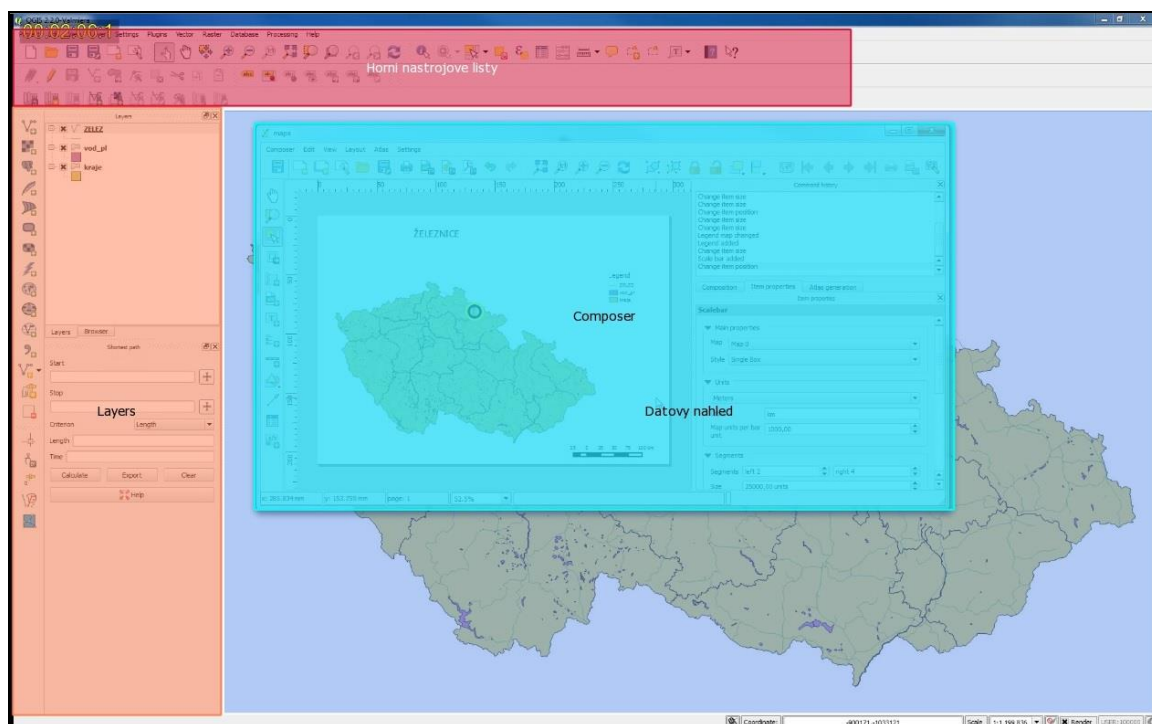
00:02:06.1

Settings Plugins Vector Raster Database Processing Help

Horni nastrojove listy

Layers

ZELEZ

vod_pl

kraje

Layers Browser

Shortest path

Start

Stop

Criterion Length

Length

Time

Calculate Export Clear

Help

Layers

Mapa

Composer Edit View Layout Atlas Settings

ŽELEZNICE

Legend

Command history

Change item size
Change item size
Change item position
Change item size
Change item size
Legend map changed
Legend added
Change item size
Scale bar added
Change item position

Composition Item properties Atlas generation

Item properties

Scalebar

Main properties

Map Map 0

Style Single Box

Units

Meters

km

Map units per bar unit 1000,00

Segments

Segments left 2 right 4

Size 25000,00 units

Composer

Datovy nahled

page: 1

11,5%

Coordinate: -800121,-1033121 Scale 1:1 198 836 Render